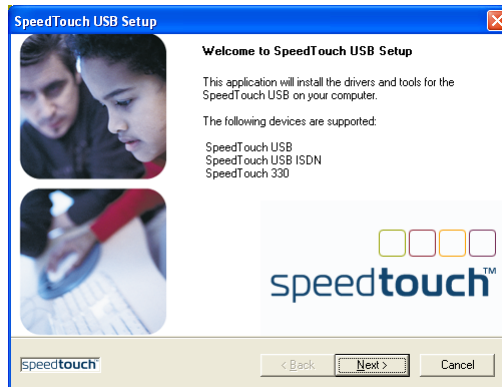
SpeedTouch USB Setup

Welcome to SpeedTouch USB Setup

This application will install the drivers and tools for the SpeedTouch USB on your computer.

The following devices are supported:

SpeedTouch USB
SpeedTouch USB ISDN
SpeedTouch 330

speedtouch™

speedtouch

< Back
Next >
Cancel